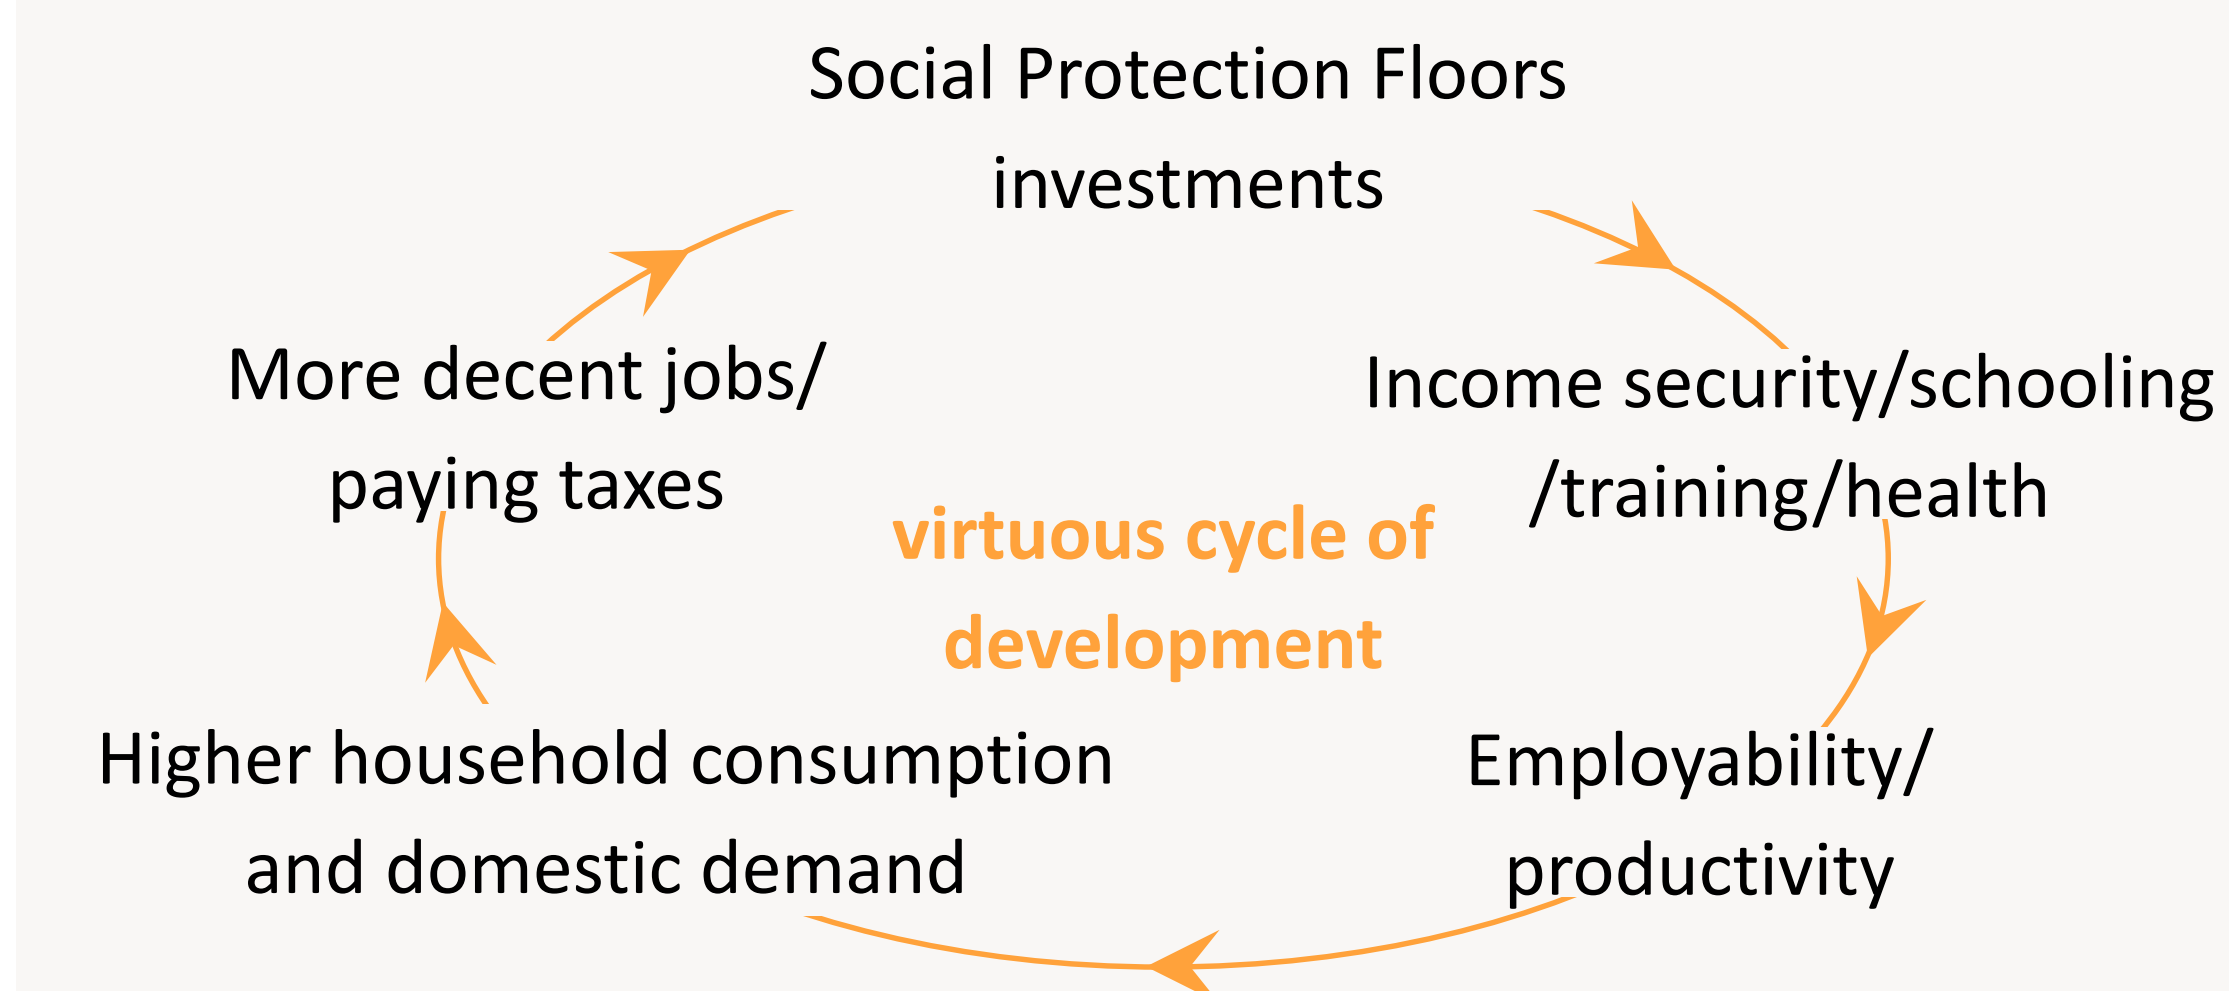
Social Protection Floors investments

Income security/schooling /training/health

Employability/ productivity

Higher household consumption and domestic demand

More decent jobs/ paying taxes

virtuous cycle of development